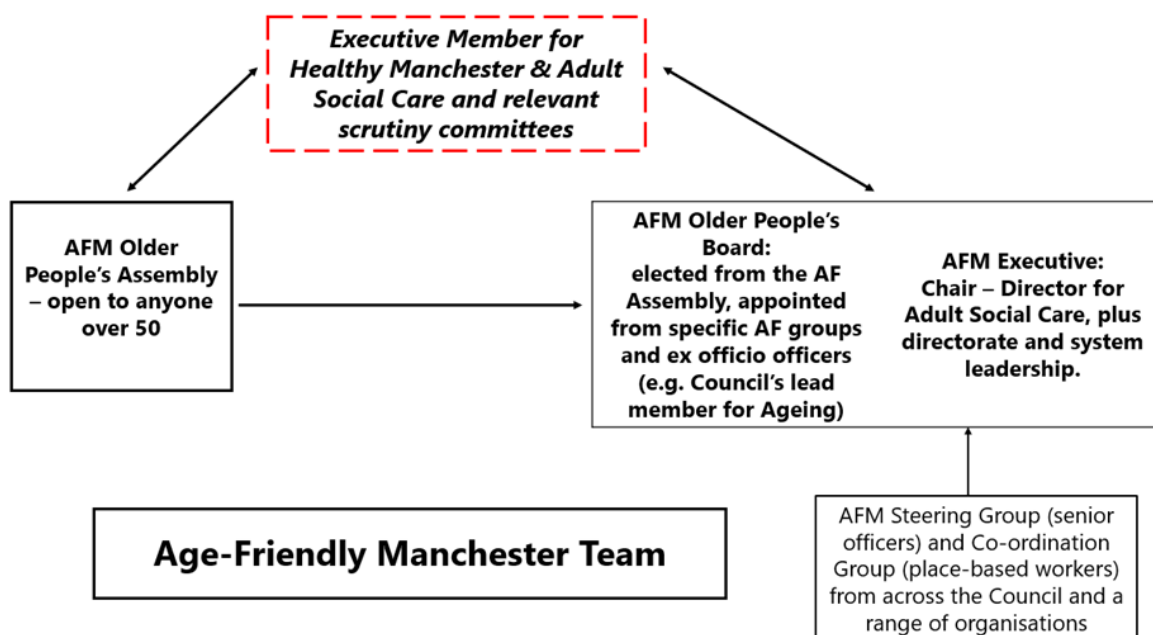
Executive Member for Healthy Manchester & Adult Social Care and relevant scrutiny committees

AFM Older People's Assembly – open to anyone over 50

AFM Older People's Board: elected from the AF Assembly, appointed from specific AF groups and ex officio officers (e.g. Council's lead member for Ageing)

AFM Executive: Chair – Director for Adult Social Care, plus directorate and system leadership.

Age-Friendly Manchester Team

AFM Steering Group (senior officers) and Co-ordination Group (place-based workers) from across the Council and a range of organisations